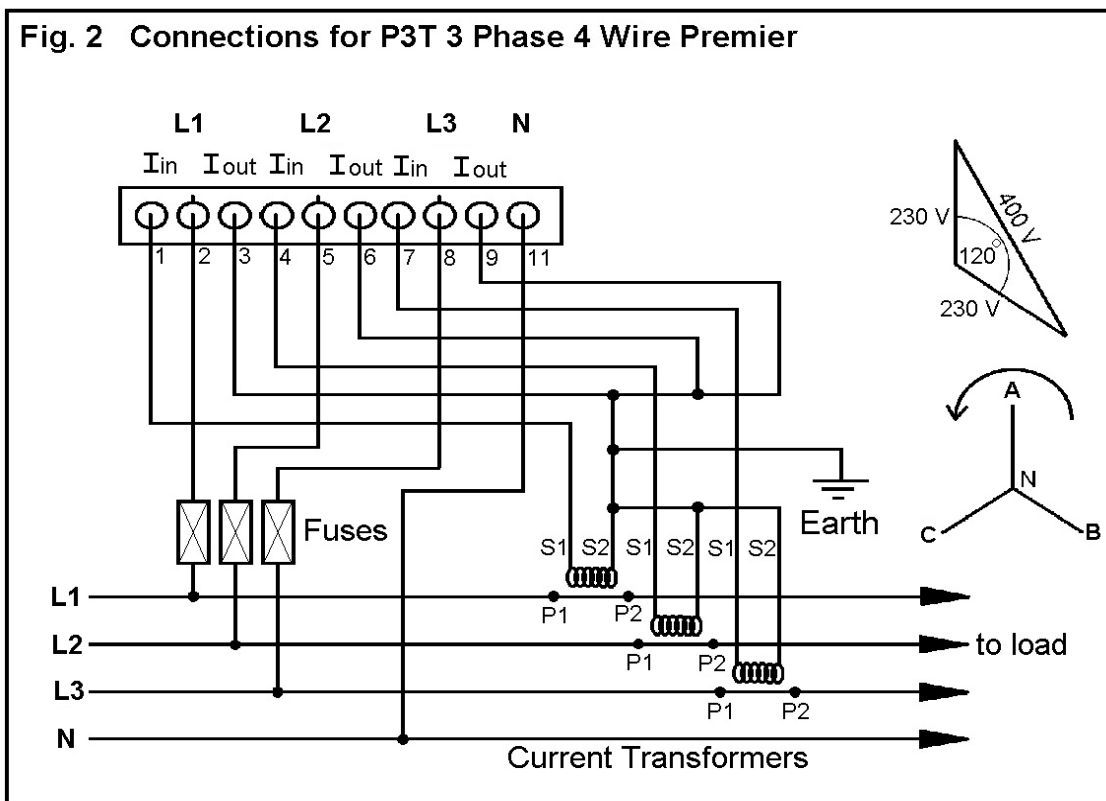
Fig. 2 Connections for P3T 3 Phase 4 Wire Premier

L1 L2 L3 N

Iin Iout Iin Iout Iin Iout

1 2 3 4 5 6 7 8 9 11

230 V

400 V

120°

230 V

A

N

C

B

Fuses

Earth

S1 S2 S1 S2 S1 S2

L1

P1 P2

L2

to load

P1 P2

L3

P1 P2

N

Current Transformers